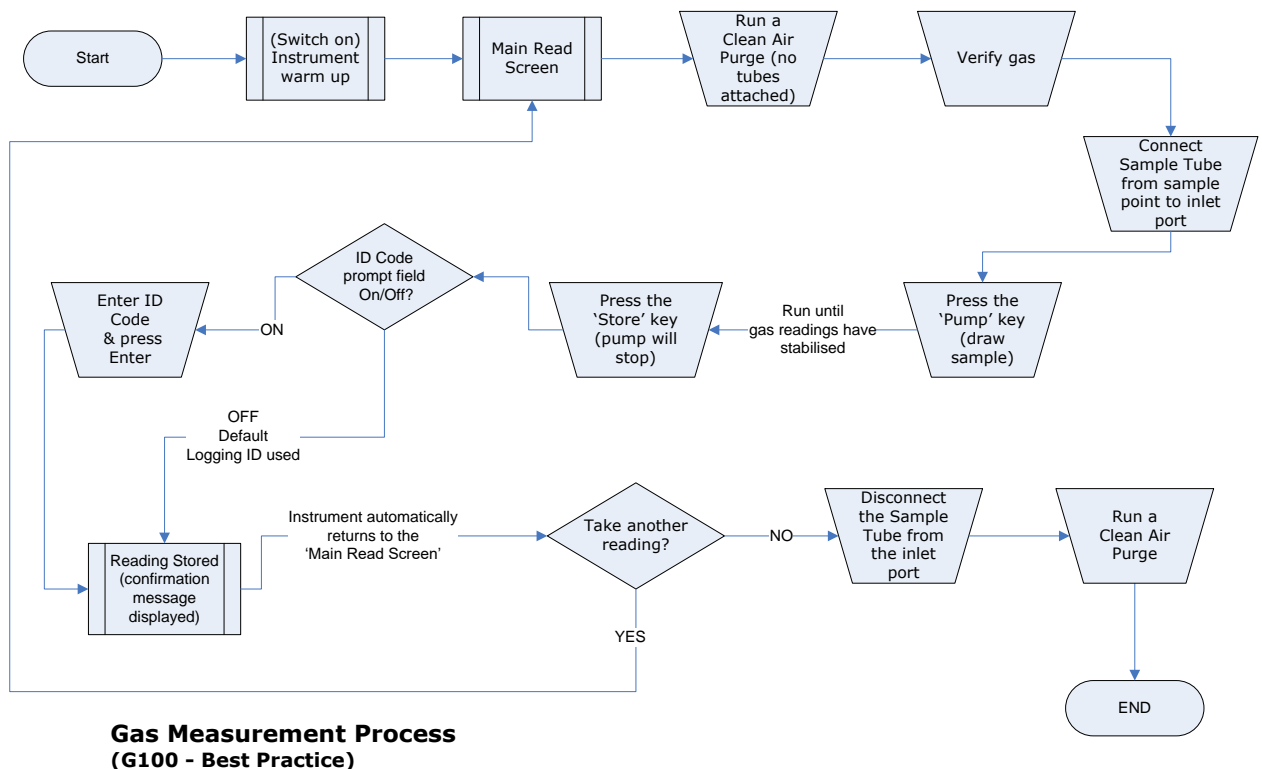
Start

(Switch on) Instrument warm up

Main Read Screen

Run a Clean Air Purge (no tubes attached)

Verify gas

Connect Sample Tube from sample point to inlet port

Press the 'Pump' key (draw sample)

Run until gas readings have stabilised

Press the 'Store' key (pump will stop)

ID Code prompt field On/Off?

ON

Enter ID Code & press Enter

OFF Default Logging ID used

Reading Stored (confirmation message displayed)

Instrument automatically returns to the 'Main Read Screen'

Take another reading?

NO

YES

Disconnect the Sample Tube from the inlet port

Run a Clean Air Purge

END

**Gas Measurement Process**
**(G100 - Best Practice)**